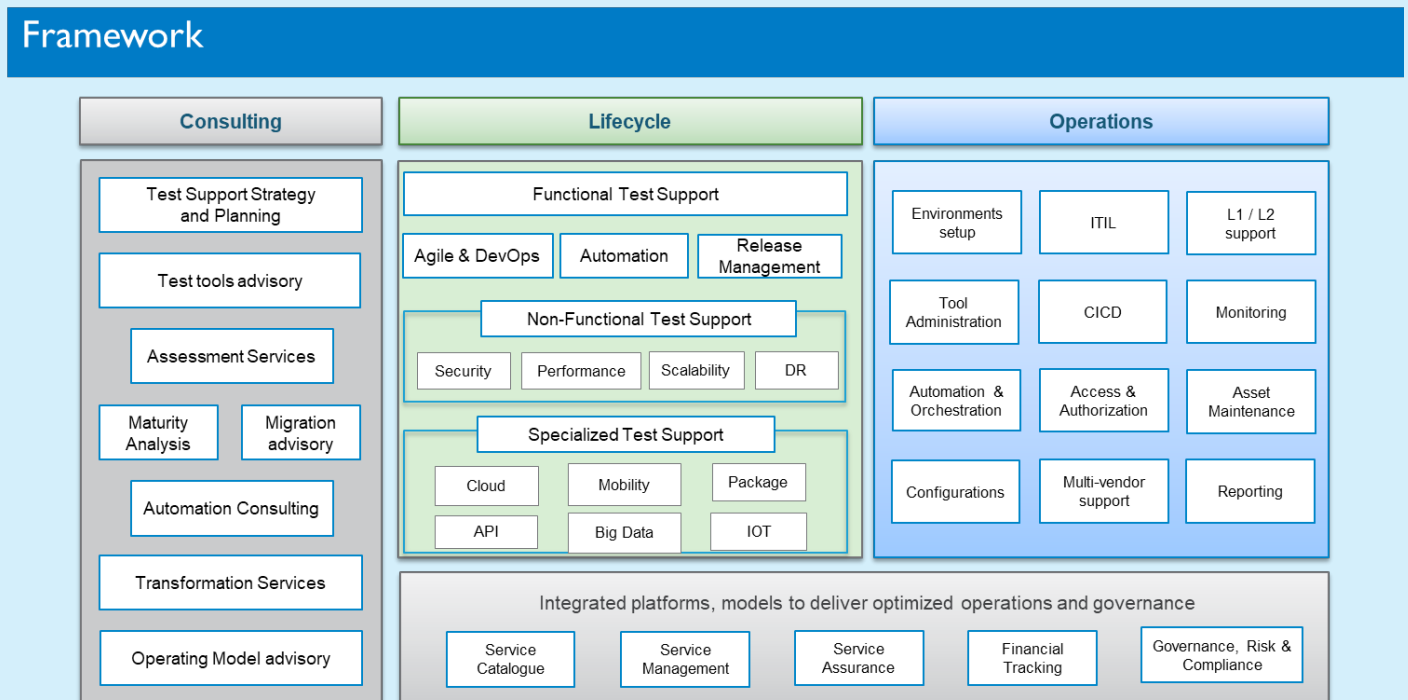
Framework

Consulting

Test Support Strategy and Planning

Test tools advisory

Assessment Services

Maturity Analysis

Migration advisory

Automation Consulting

Transformation Services

Operating Model advisory

Lifecycle

Functional Test Support

Agile & DevOps

Automation

Release Management

Non-Functional Test Support

Security

Performance

Scalability

DR

Specialized Test Support

Cloud

Mobility

Package

API

Big Data

IOT

Operations

Environments setup

ITIL

L1 / L2 support

Tool Administration

CICD

Monitoring

Automation & Orchestration

Access & Authorization

Asset Maintenance

Configurations

Multi-vendor support

Reporting

Integrated platforms, models to deliver optimized operations and governance

Service Catalogue

Service Management

Service Assurance

Financial Tracking

Governance, Risk & Compliance